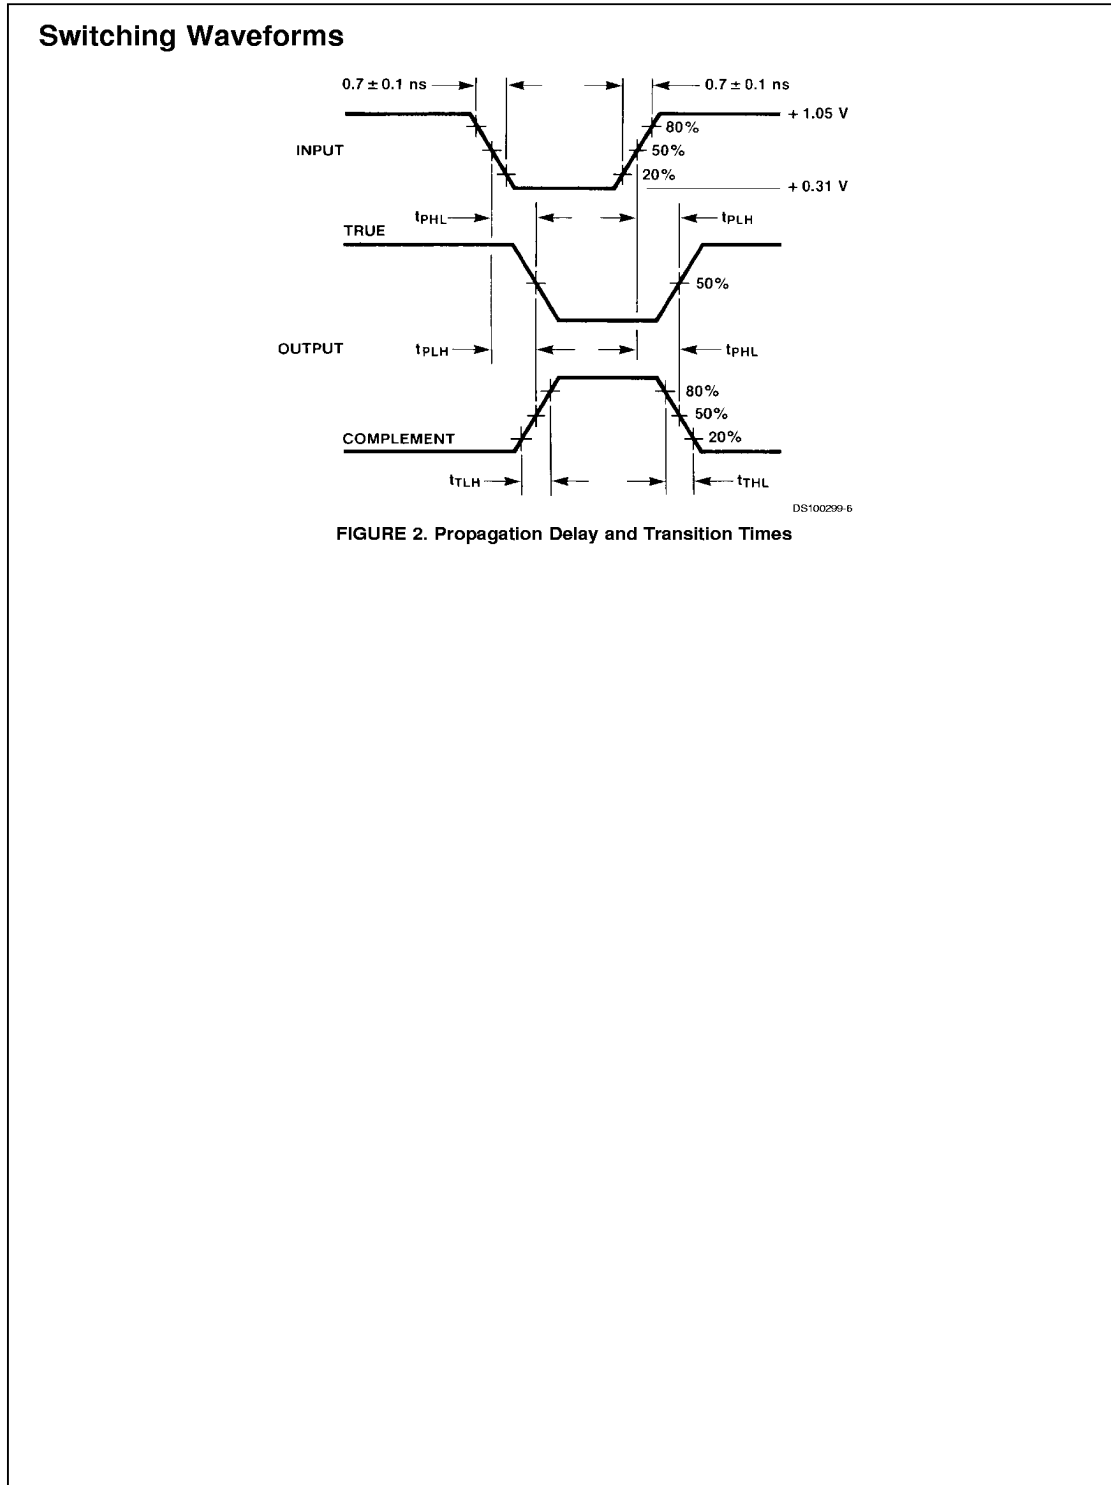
Switching Waveforms

$0.7 \pm 0.1$ ns

$0.7 \pm 0.1$ ns

+ 1.05 V

INPUT

80%

50%

20%

+ 0.31 V

$t_{PHL}$

$t_{PLH}$

TRUE

50%

OUTPUT

$t_{PLH}$

$t_{PHL}$

80%

50%

COMPLEMENT

20%

$t_{TLH}$

$t_{THL}$

DS100299-6

FIGURE 2. Propagation Delay and Transition Times